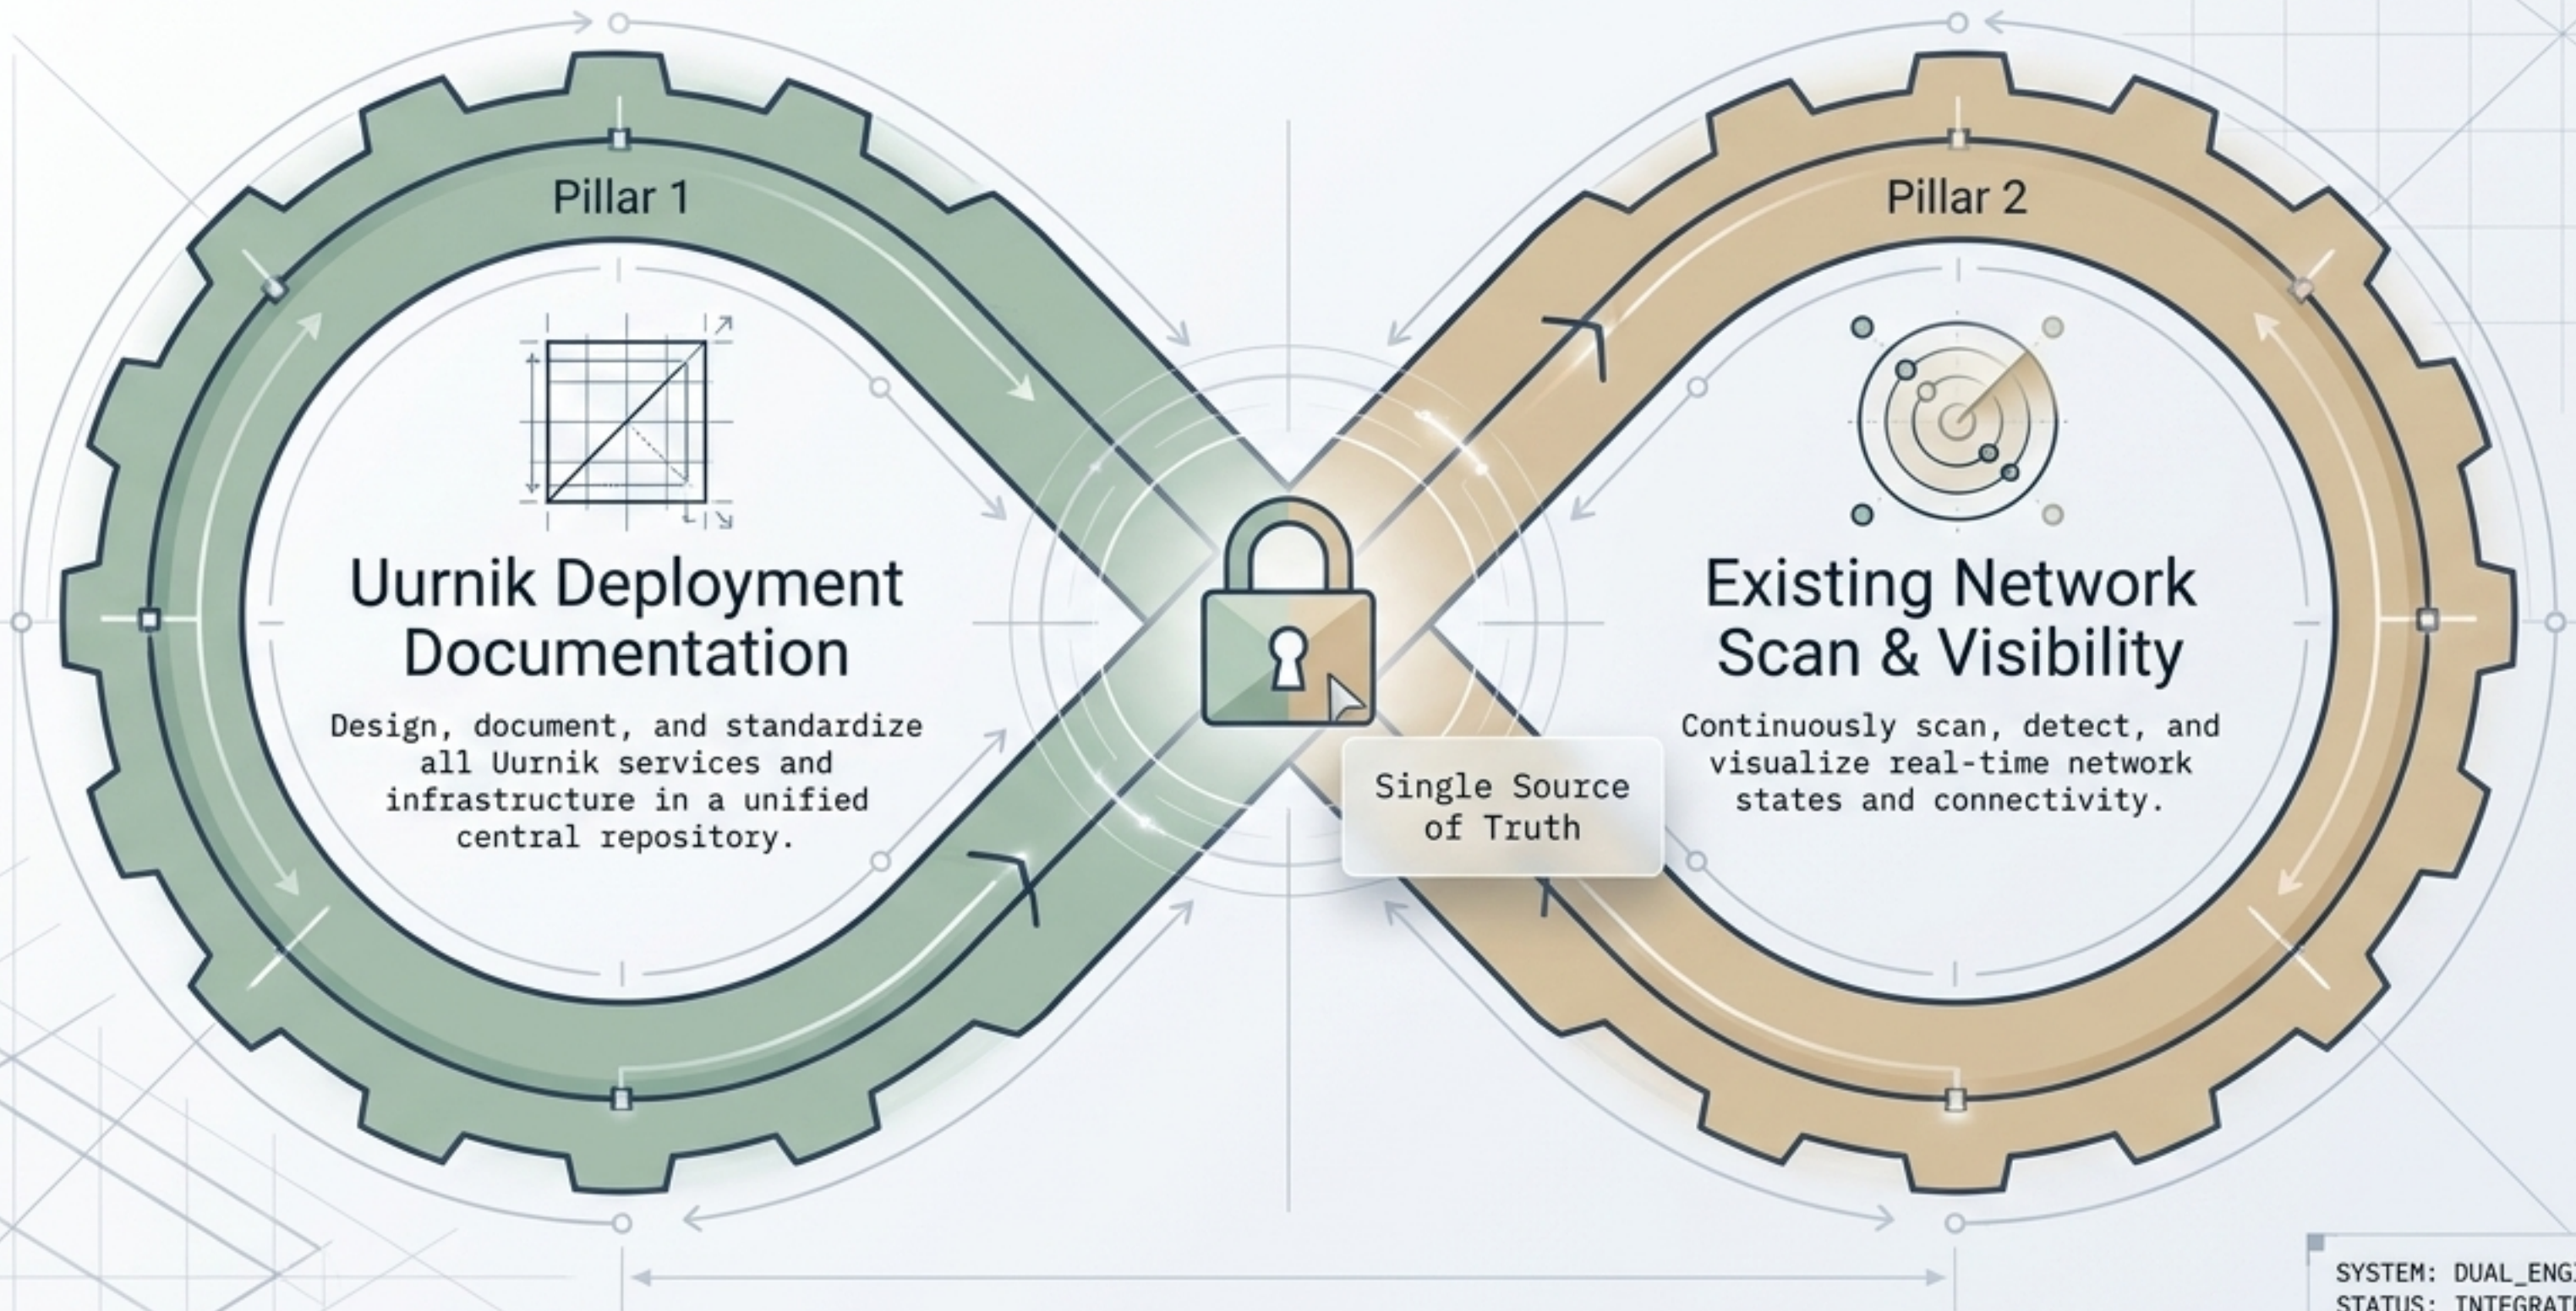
Pillar 1

Uurnik Deployment Documentation

Design, document, and standardize all Uurnik services and infrastructure in a unified central repository.

Pillar 2

Existing Network Scan & Visibility

Continuously scan, detect, and visualize real-time network states and connectivity.

Single Source of Truth

SYSTEM: DUAL_ENG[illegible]
STATUS: INTEGRAT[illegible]